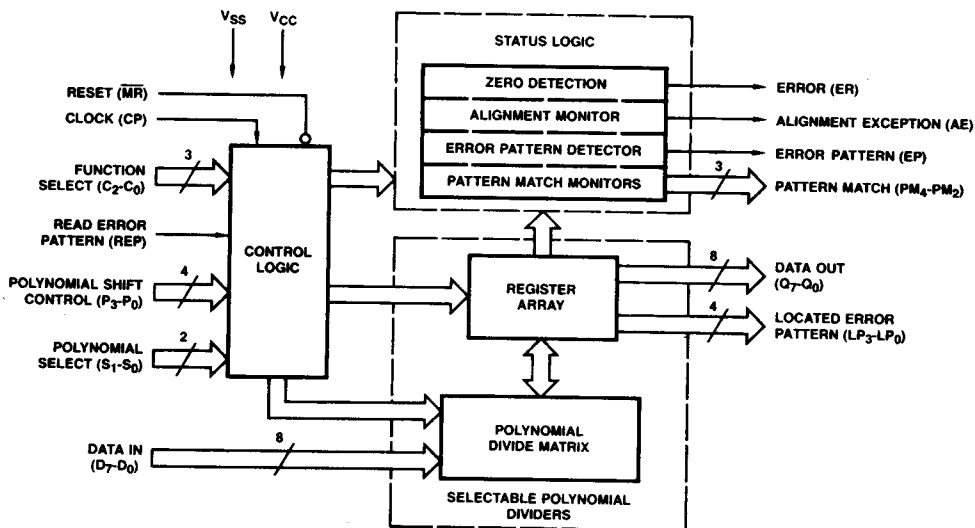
$V_{SS}$ $V_{CC}$

STATUS LOGIC

ZERO DETECTION

ALIGNMENT MONITOR

ERROR PATTERN DETECTOR

PATTERN MATCH MONITORS

ERROR (ER)

ALIGNMENT EXCEPTION (AE)

ERROR PATTERN (EP)

3

PATTERN MATCH ($PM_4$-$PM_2$)

RESET ($\overline{MR}$)

CLOCK (CP)

3

FUNCTION SELECT ($C_2$-$C_0$)

READ ERROR PATTERN (REP)

4

POLYNOMIAL SHIFT CONTROL ($P_3$-$P_0$)

2

POLYNOMIAL SELECT ($S_1$-$S_0$)

CONTROL LOGIC

REGISTER ARRAY

8

DATA OUT ($Q_7$-$Q_0$)

4

LOCATED ERROR PATTERN ($LP_3$-$LP_0$)

DATA IN ($D_7$-$D_0$)

8

POLYNOMIAL DIVIDE MATRIX

SELECTABLE POLYNOMIAL DIVIDERS